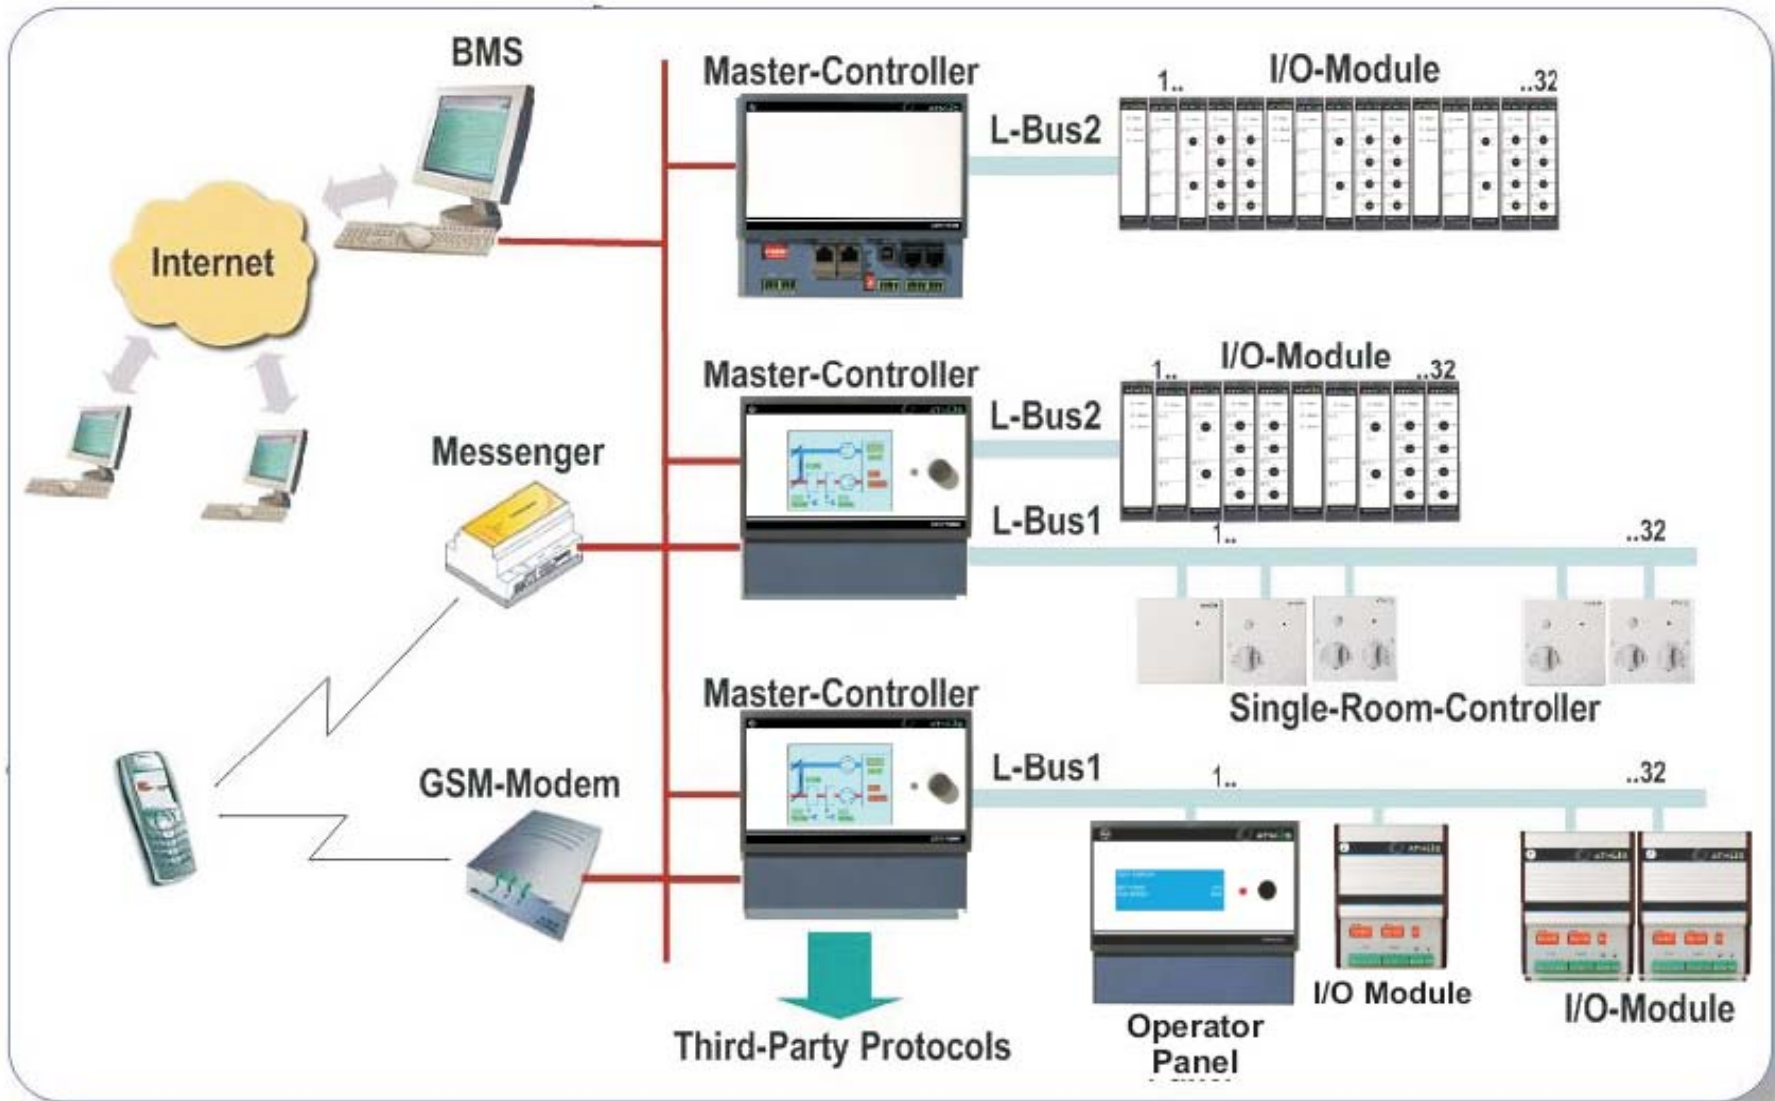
BMS

Internet

Master-Controller

L-Bus2

1..

I/O-Module

..32

Master-Controller

L-Bus2

1..

I/O-Module

..32

Messenger

L-Bus1

1..

..32

Single-Room-Controller

Master-Controller

GSM-Modem

L-Bus1

1..

..32

Third-Party Protocols

Operator Panel

I/O Module

I/O-Module